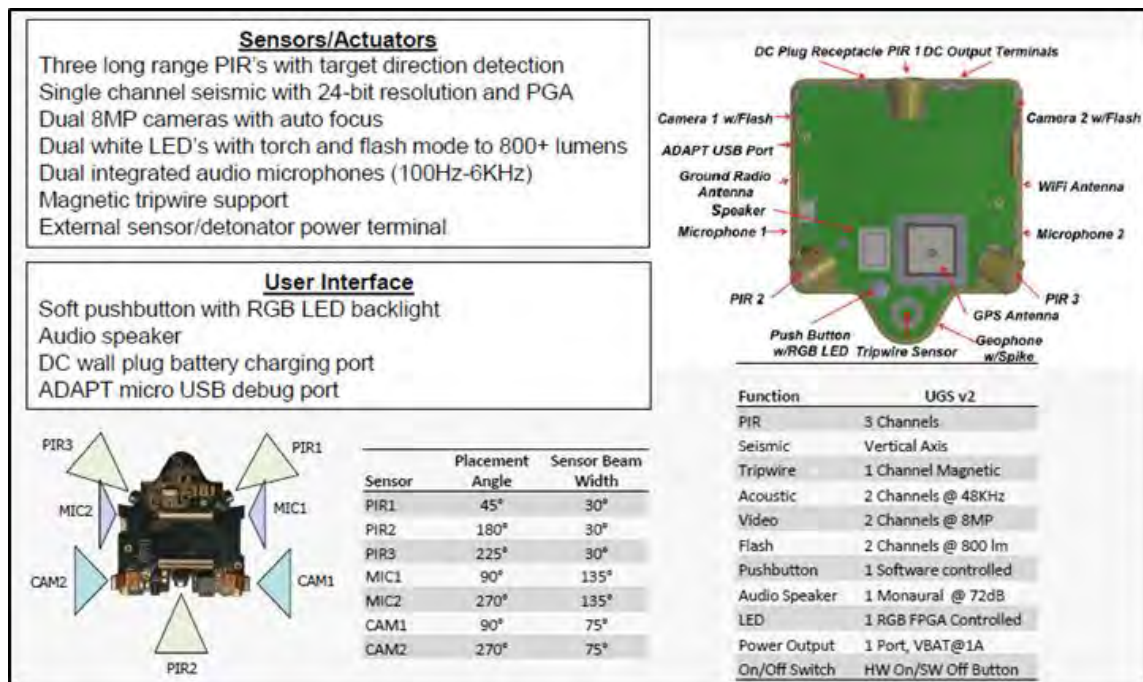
Sensors/Actuators
Three long range PIR's with target direction detection
Single channel seismic with 24-bit resolution and PGA
Dual 8MP cameras with auto focus
Dual white LED's with torch and flash mode to 800+ lumens
Dual integrated audio microphones (100Hz-6KHz)
Magnetic tripwire support
External sensor/detonator power terminal

User Interface
Soft pushbutton with RGB LED backlight
Audio speaker
DC wall plug battery charging port
ADAPT micro USB debug port

DC Plug Receptacle PIR 1 DC Output Terminals
Camera 1 w/Flash
Camera 2 w/Flash
ADAPT USB Port
Ground Radio Antenna
WiFi Antenna
Speaker
Microphone 1
Microphone 2
PIR 2
PIR 3
GPS Antenna
Push Button w/RGB LED
Tripwire Sensor
Geophone w/Spike

PIR3
PIR1
MIC2
MIC1
CAM2
CAM1
PIR2

| Sensor | Placement Angle | Sensor Beam Width |
|---|---|---|
| PIR1 | 45° | 30° |
| PIR2 | 180° | 30° |
| PIR3 | 225° | 30° |
| MIC1 | 90° | 135° |
| MIC2 | 270° | 135° |
| CAM1 | 90° | 75° |
| CAM2 | 270° | 75° |

| Function | UGS v2 |
|---|---|
| PIR | 3 Channels |
| Seismic | Vertical Axis |
| Tripwire | 1 Channel Magnetic |
| Acoustic | 2 Channels @ 48KHz |
| Video | 2 Channels @ 8MP |
| Flash | 2 Channels @ 800 lm |
| Pushbutton | 1 Software controlled |
| Audio Speaker | 1 Monaural @ 72dB |
| LED | 1 RGB FPGA Controlled |
| Power Output | 1 Port, VBAT@1A |
| On/Off Switch | HW On/SW Off Button |